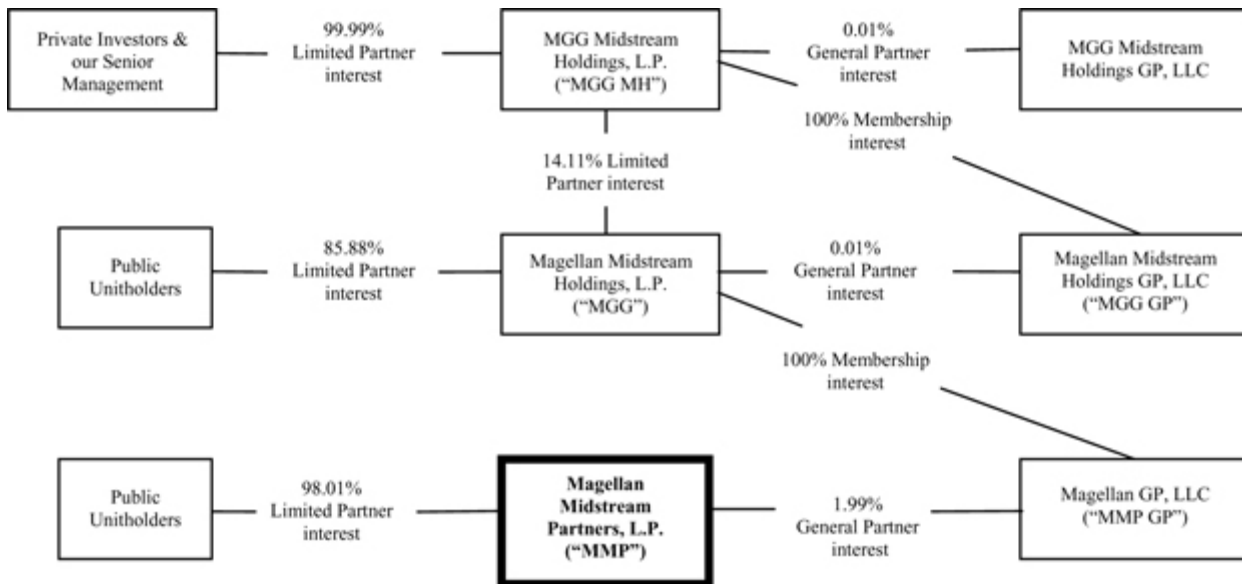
Private Investors & our Senior Management

99.99% Limited Partner interest

MGG Midstream Holdings, L.P. ("MGG MH")

0.01% General Partner interest

MGG Midstream Holdings GP, LLC

100% Membership interest

14.11% Limited Partner interest

Public Unitholders

85.88% Limited Partner interest

Magellan Midstream Holdings, L.P. ("MGG")

0.01% General Partner interest

Magellan Midstream Holdings GP, LLC ("MGG GP")

100% Membership interest

Public Unitholders

98.01% Limited Partner interest

**Magellan Midstream Partners, L.P. ("MMP")**

1.99% General Partner interest

Magellan GP, LLC ("MMP GP")